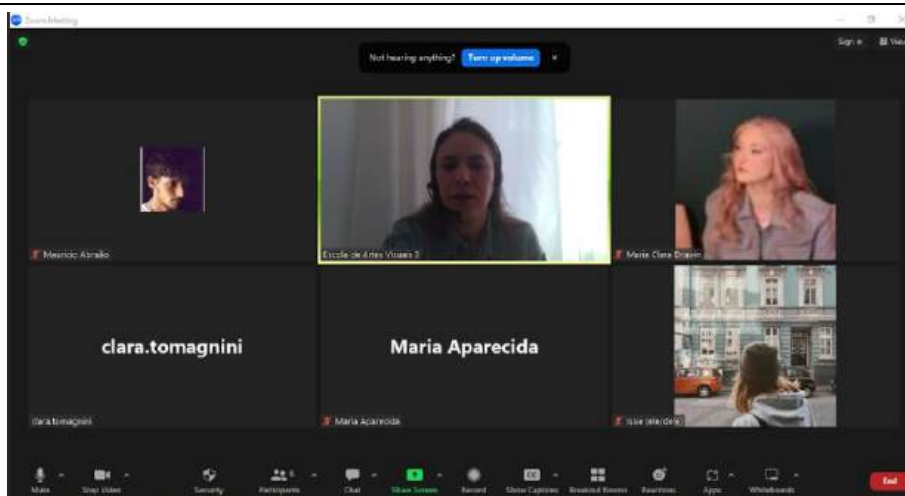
Zoom Meeting

Sign in

View

Not hearing anything? Turn up volume ×

Mauricio Abraão

Escola de Artes Visuais 3

Maria Clara Dravin

clara.tomagnini

Maria Aparecida

clara.tomagnini

Maria Aparecida

Issie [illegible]

Mute

Stop Video

Security

Participants 6

Chat

Share Screen

Record

Show Captions

Breakout Rooms

Reactions

Apps

Whiteboards

End